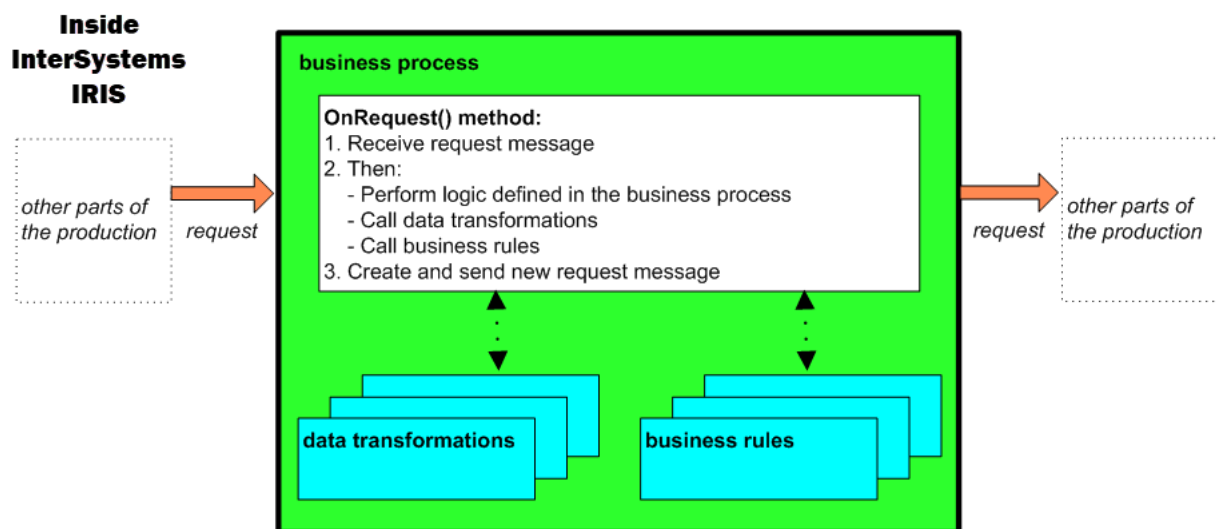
Inside InterSystems IRIS

other parts of the production

request

business process

OnRequest() method:
1. Receive request message
2. Then:
- Perform logic defined in the business process
- Call data transformations
- Call business rules
3. Create and send new request message

data transformations

business rules

request

other parts of the production